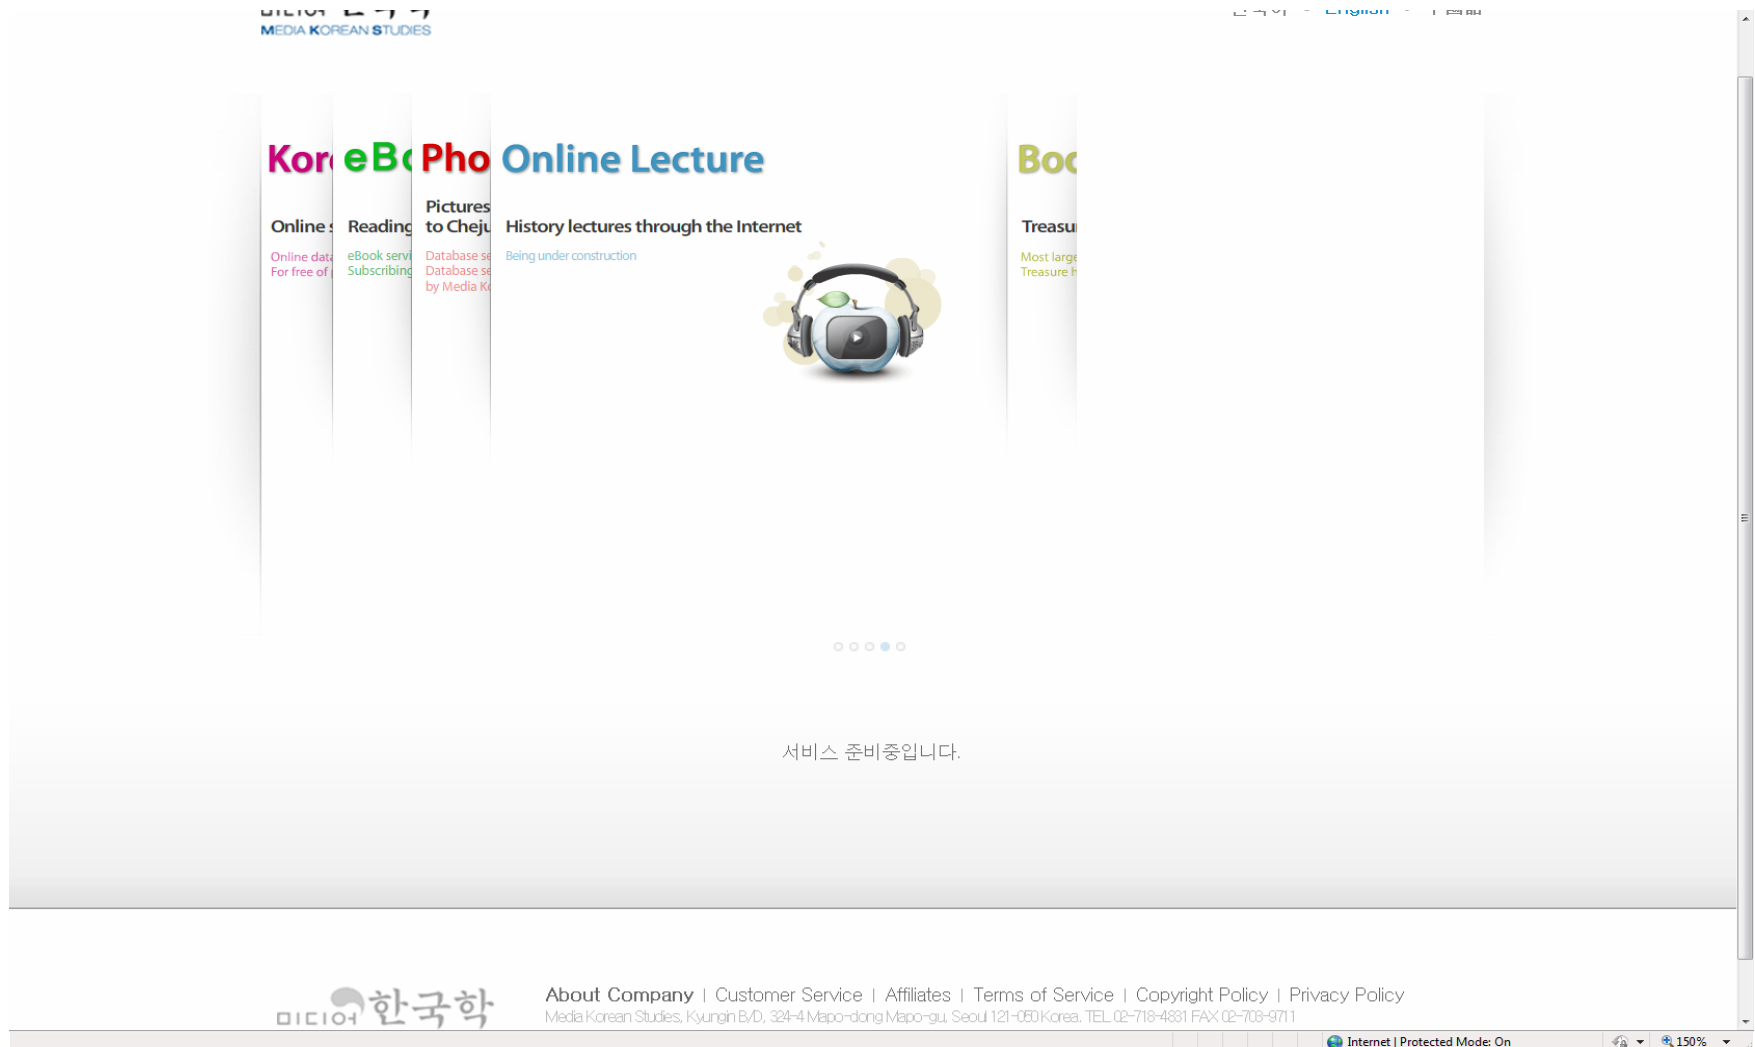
MEDIA KOREAN STUDIES

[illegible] · English · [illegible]

Kor

Online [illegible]

Online data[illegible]
For free of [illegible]

eB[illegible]

Reading

eBook servi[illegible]
Subscribing

Pho

Pictures
to Cheju

Database se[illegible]
Database se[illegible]
by Media K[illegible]

Online Lecture

History lectures through the Internet

Being under construction

Boo

Treasu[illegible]

Most large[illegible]
Treasure h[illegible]

서비스 준비중입니다.

미디어 한국학

About Company | Customer Service | Affiliates | Terms of Service | Copyright Policy | Privacy Policy

Media Korean Studies, Kyungin B/D, 324-4 Mapo-dong Mapo-gu, Seoul 121-050 Korea. TEL 02-718-4831 FAX 02-703-9711

Internet | Protected Mode: On

150%